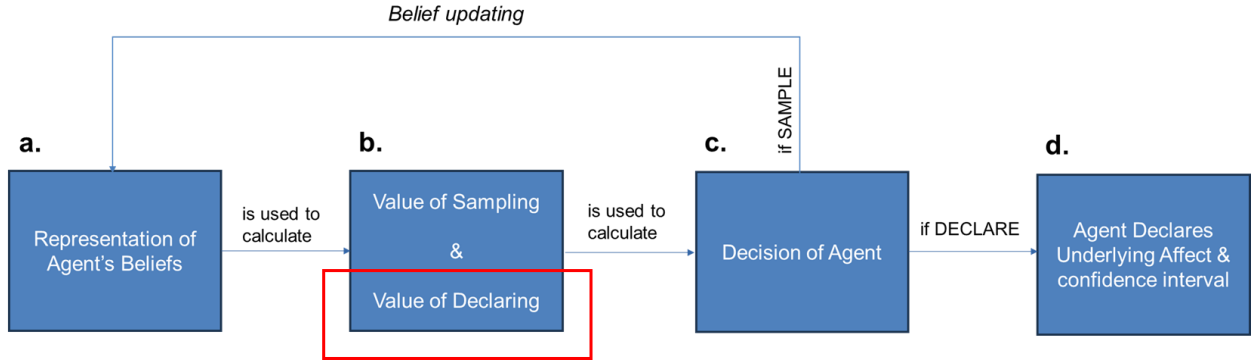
Belief updating

a.

Representation of Agent's Beliefs

is used to calculate

b.

Value of Sampling

&

Value of Declaring

is used to calculate

c.

if SAMPLE

Decision of Agent

if DECLARE

d.

Agent Declares Underlying Affect & confidence interval